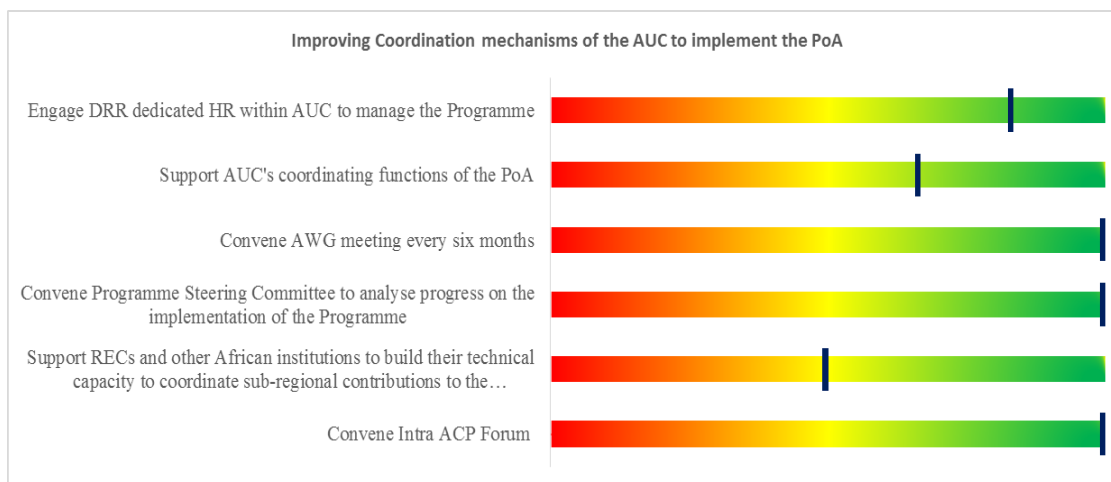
Improving Coordination mechanisms of the AUC to implement the PoA

Engage DRR dedicated HR within AUC to manage the Programme

Support AUC's coordinating functions of the PoA

Convene AWG meeting every six months

Convene Programme Steering Committee to analyse progress on the implementation of the Programme

Support RECs and other African institutions to build their technical capacity to coordinate sub-regional contributions to the…

Convene Intra ACP Forum